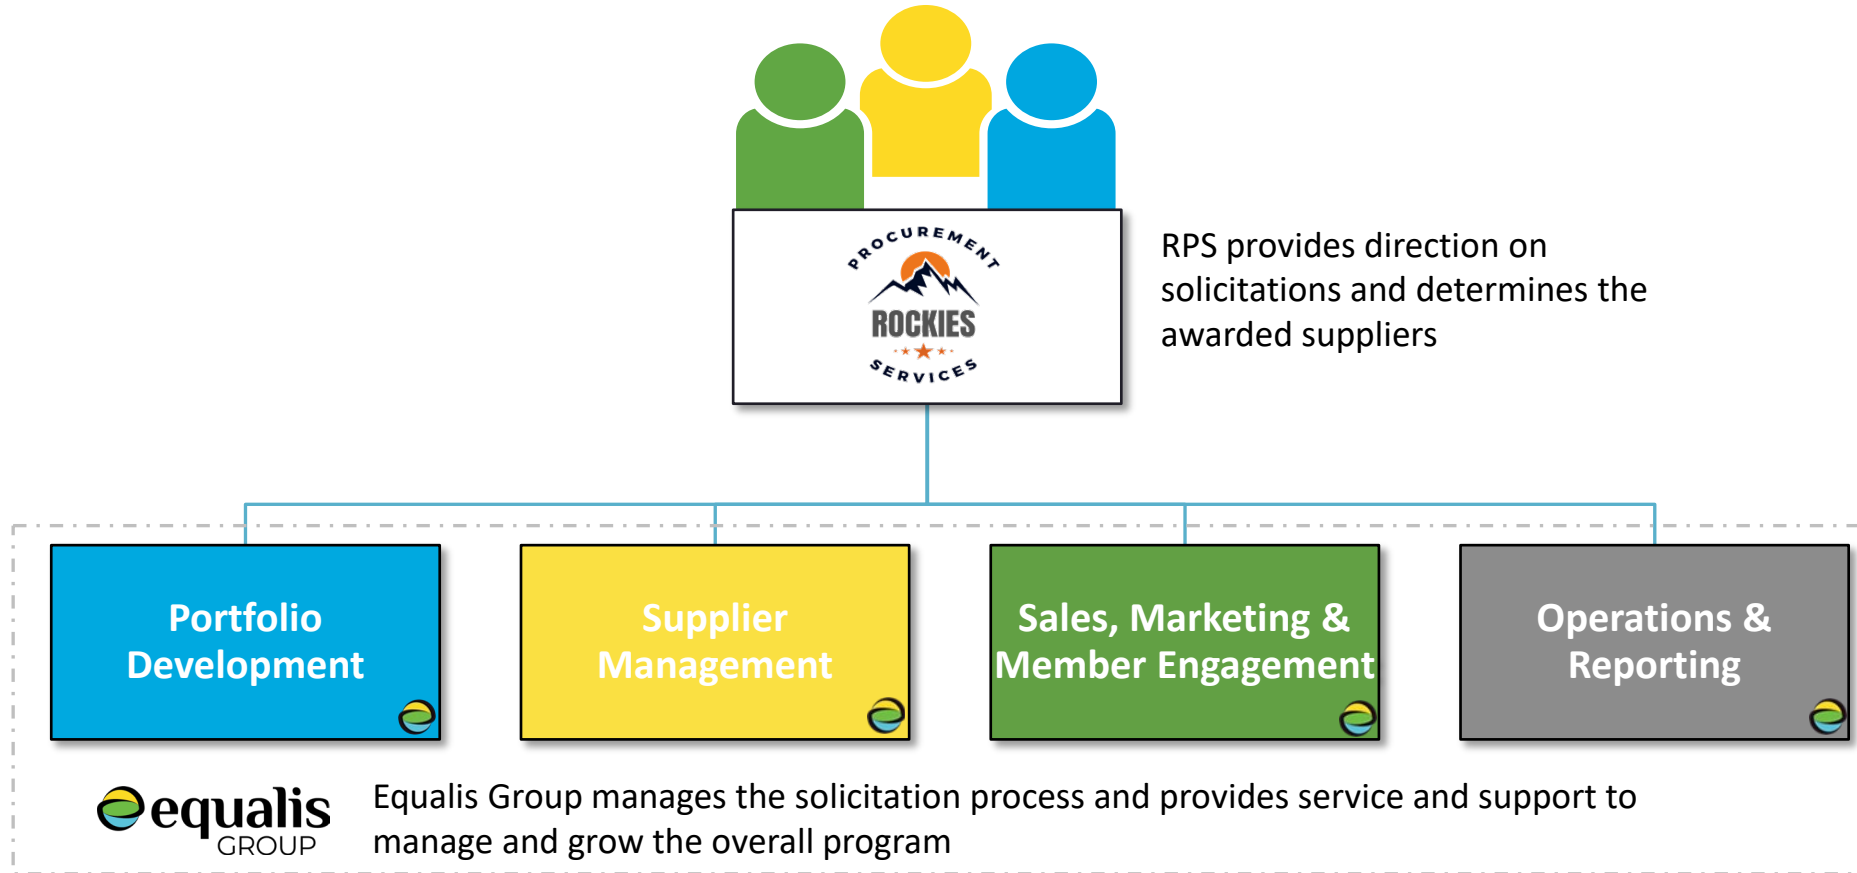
PROCUREMENT
ROCKIES
SERVICES

RPS provides direction on solicitations and determines the awarded suppliers

Portfolio Development

Supplier Management

Sales, Marketing & Member Engagement

Operations & Reporting

equalis GROUP

Equalis Group manages the solicitation process and provides service and support to manage and grow the overall program